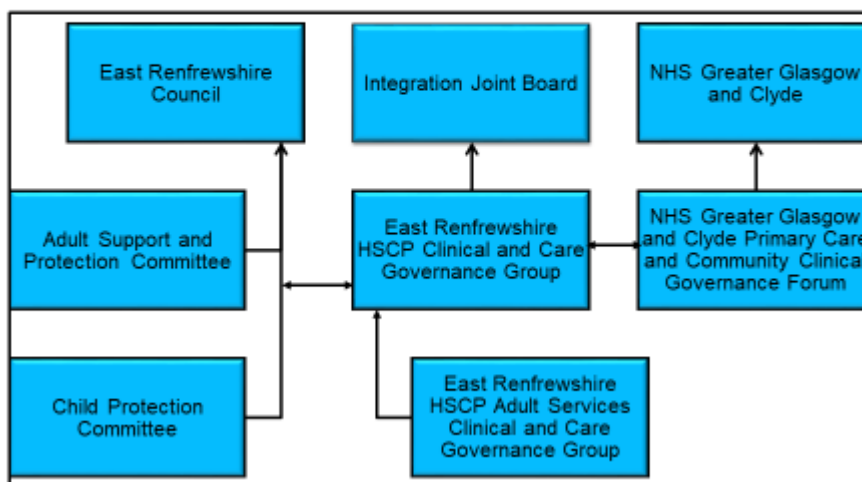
East Renfrewshire Council

Integration Joint Board

NHS Greater Glasgow and Clyde

Adult Support and Protection Committee

East Renfrewshire HSCP Clinical and Care Governance Group

NHS Greater Glasgow and Clyde Primary Care and Community Clinical Governance Forum

Child Protection Committee

East Renfrewshire HSCP Adult Services Clinical and Care Governance Group